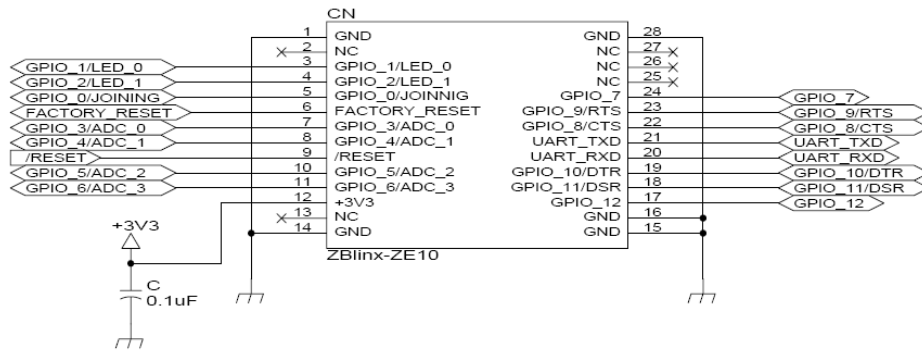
CN

GPIO_1/LED_0
GPIO_2/LED_1
GPIO_0/JOINING
FACTORY_RESET
GPIO_3/ADC_0
GPIO_4/ADC_1
/RESET
GPIO_5/ADC_2
GPIO_6/ADC_3

1 GND
2 NC
3 GPIO_1/LED_0
4 GPIO_2/LED_1
5 GPIO_0/JOINNIG
6 FACTORY_RESET
7 GPIO_3/ADC_0
8 GPIO_4/ADC_1
9 /RESET
10 GPIO_5/ADC_2
11 GPIO_6/ADC_3
12 +3V3
13 NC
14 GND

GND 28
NC 27
NC 26
NC 25
GPIO_7 24
GPIO_9/RTS 23
GPIO_8/CTS 22
UART_TXD 21
UART_RXD 20
GPIO_10/DTR 19
GPIO_11/DSR 18
GPIO_12 17
GND 16
GND 15

ZBlinx-ZE10

GPIO_7
GPIO_9/RTS
GPIO_8/CTS
UART_TXD
UART_RXD
GPIO_10/DTR
GPIO_11/DSR
GPIO_12

+3V3
C
0.1uF